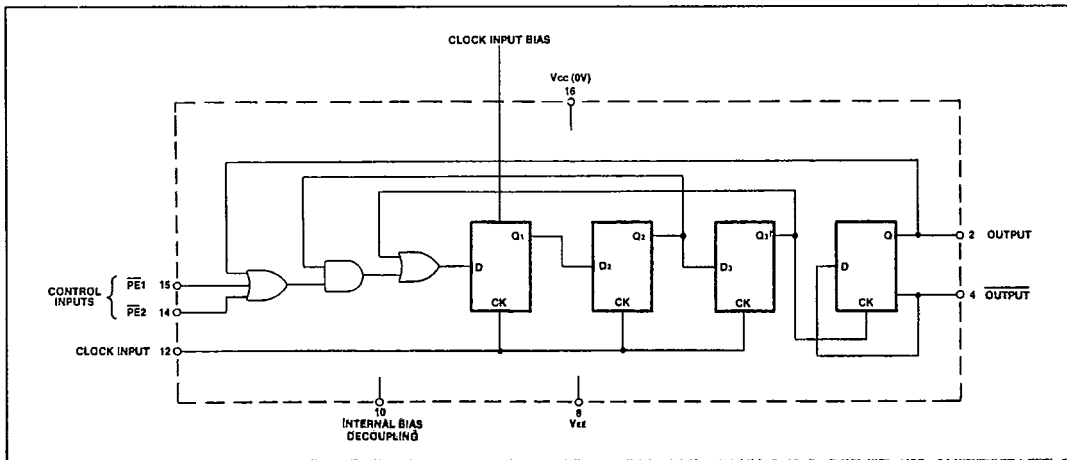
CLOCK INPUT BIAS

Vcc (0V)
16

CONTROL INPUTS

$\overline{PE1}$ 15

$\overline{PE2}$ 14

CLOCK INPUT 12

D

CK

$Q_1$

$D_2$

CK

$Q_2$

$D_3$

CK

$Q_3$

D

CK

Q

2 OUTPUT

4 $\overline{OUTPUT}$

10
INTERNAL BIAS DECOUPLING

8
$V_{EE}$